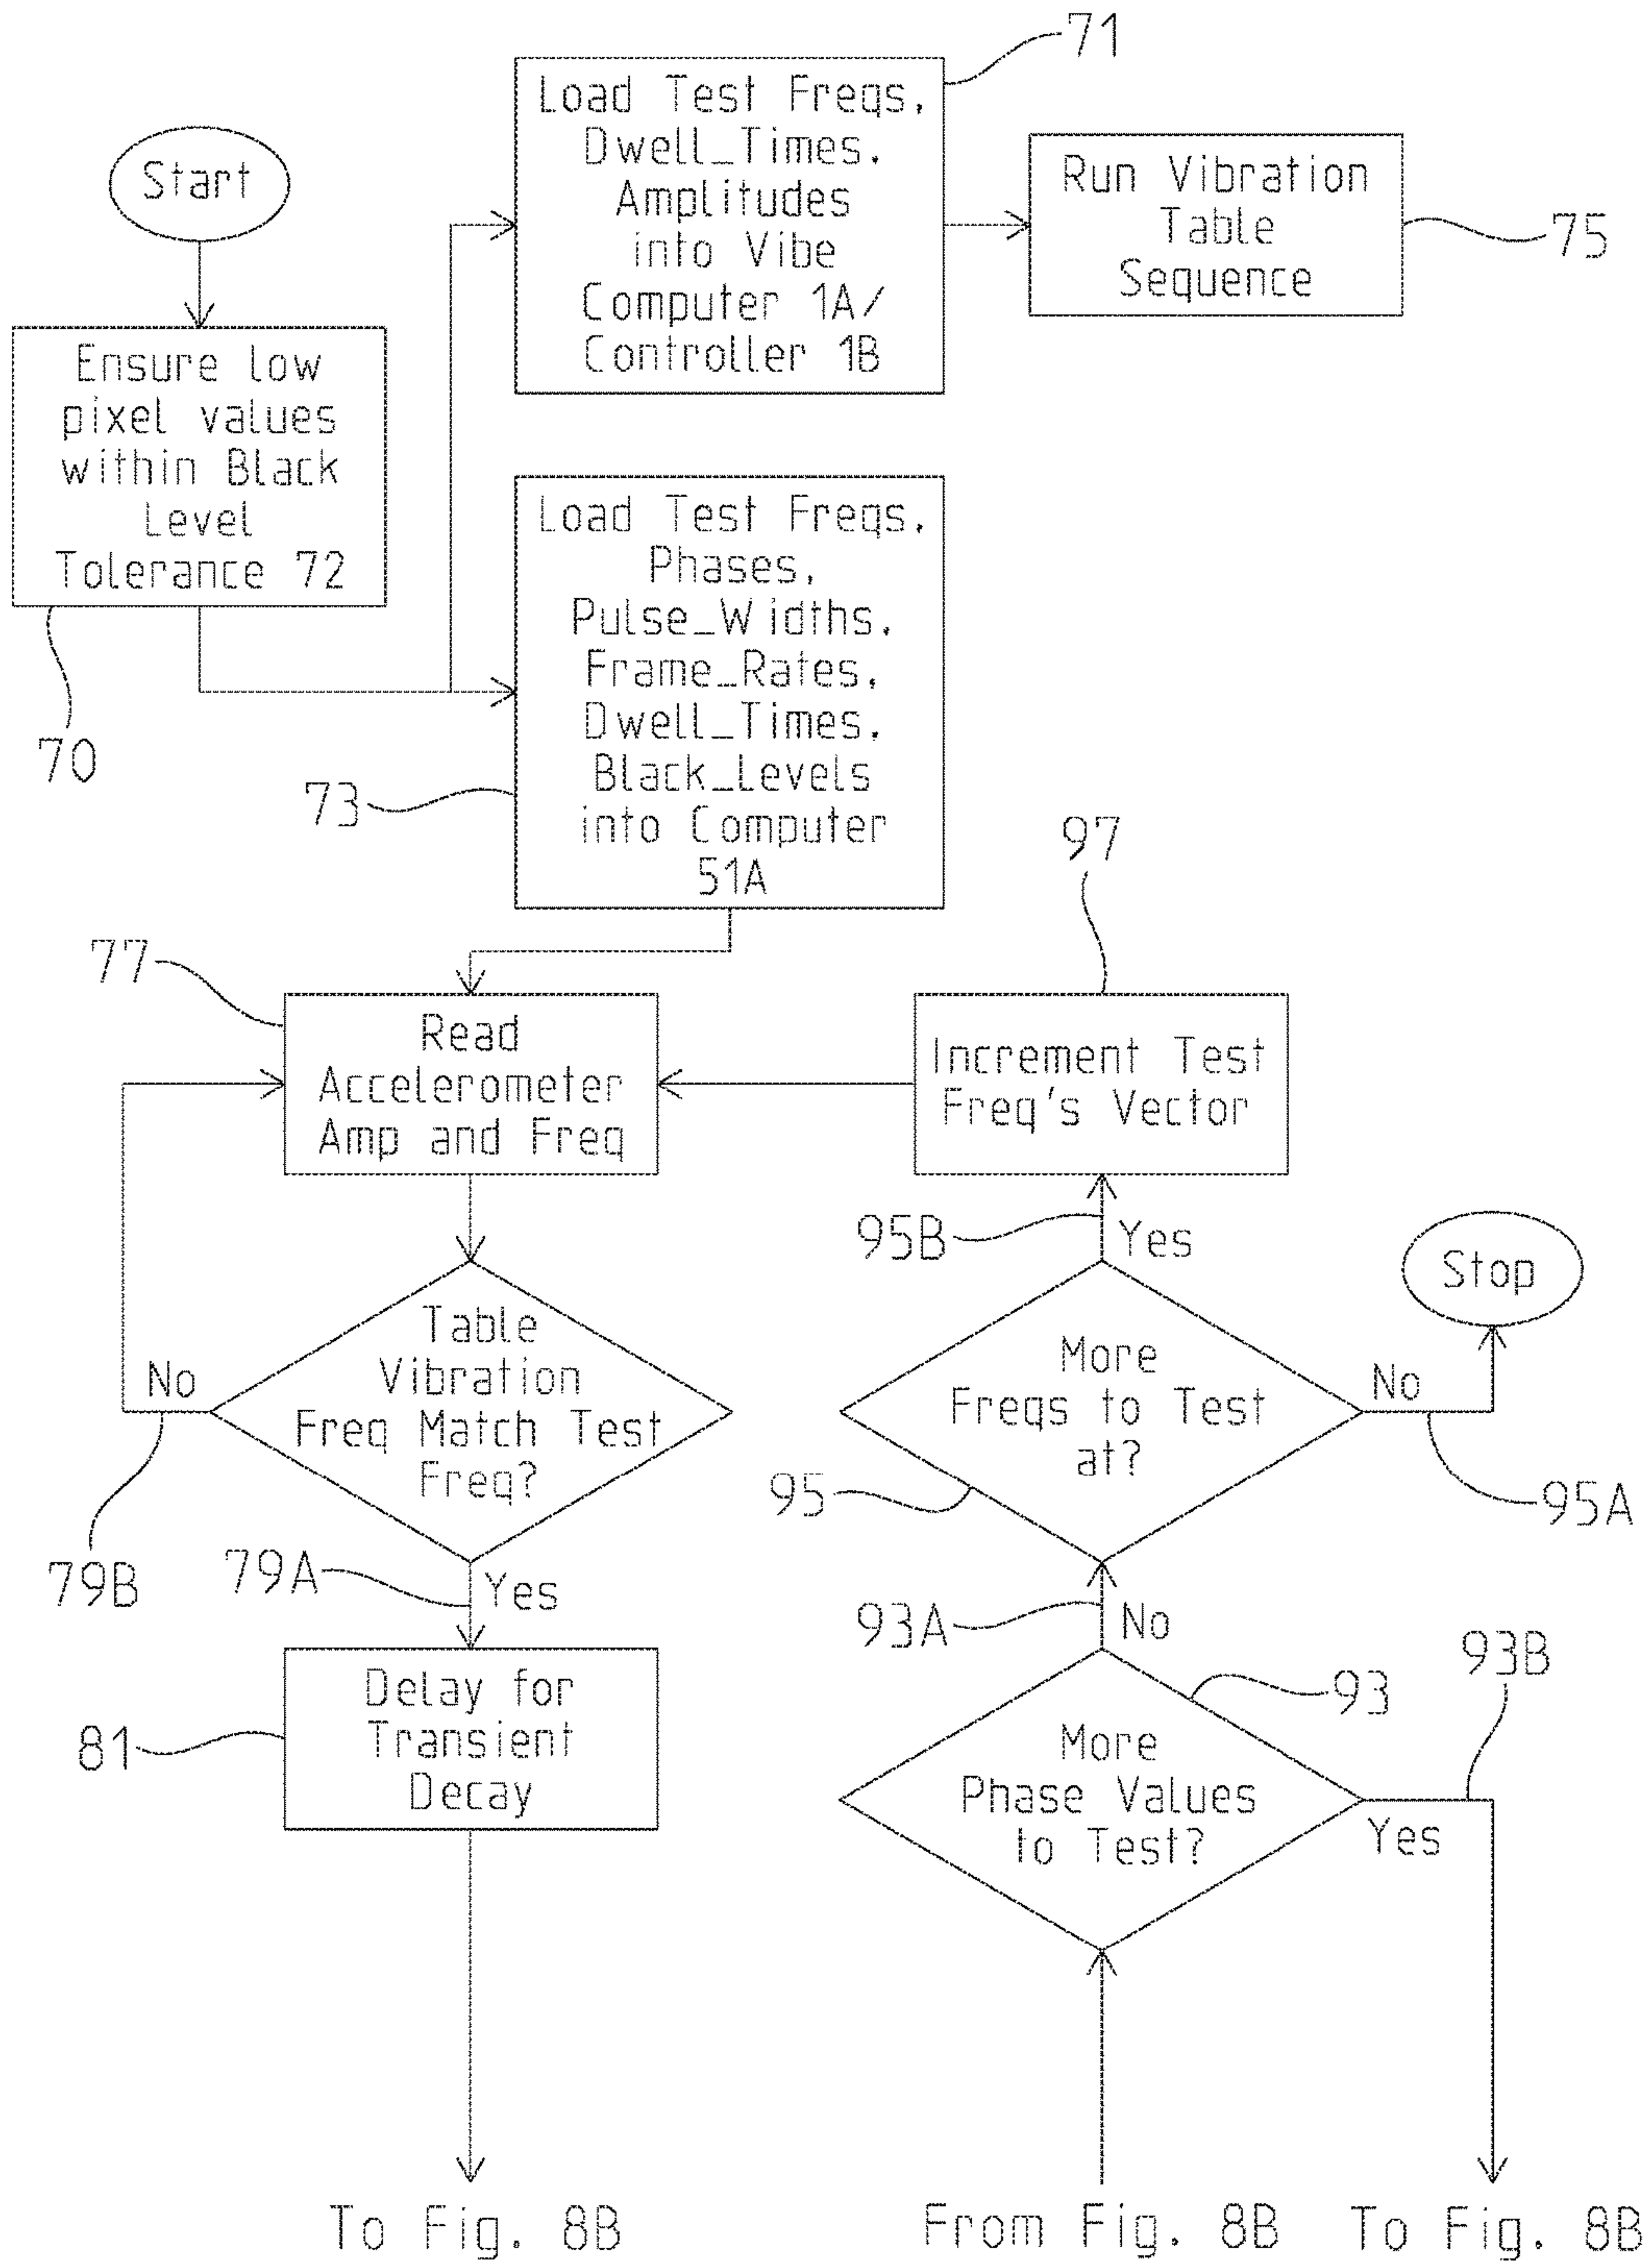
71

Start

Load Test Freqs, Dwell_Times, Amplitudes into Vibe Computer 1A/ Controller 1B

Run Vibration Table Sequence

75

Ensure low pixel values within Black Level Tolerance 72

70

Load Test Freqs, Phases, Pulse_Widths, Frame_Rates, Dwell_Times, Black_Levels into Computer 51A

73

97

77

Read Accelerometer Amp and Freq

Increment Test Freq's Vector

95B

Yes

Stop

No

Table Vibration Freq Match Test Freq?

More Freqs to Test at?

No

95

95A

79B

79A

Yes

93A

No

93B

93

Delay for Transient Decay

81

More Phase Values to Test?

Yes

To Fig. 8B

From Fig. 8B

To Fig. 8B